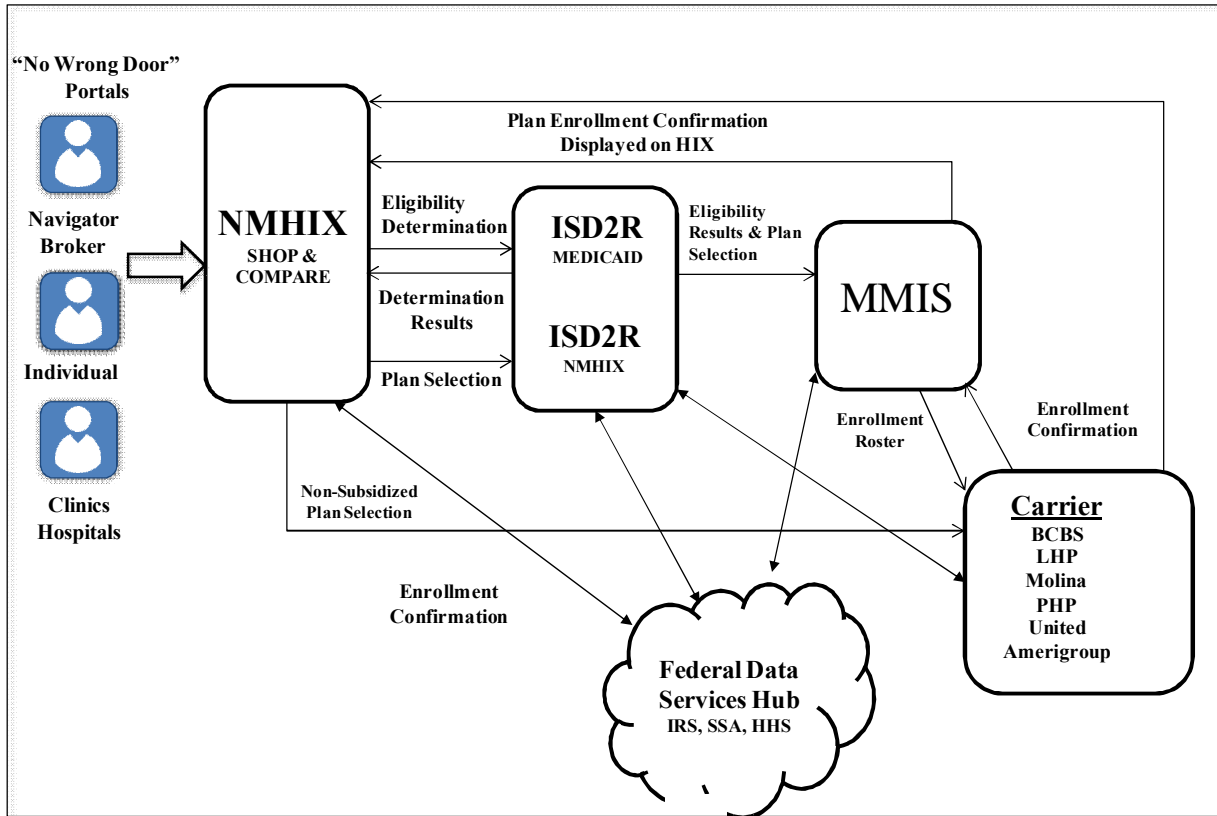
"No Wrong Door" Portals

Navigator Broker

Individual

Clinics Hospitals

NMHIX
SHOP & COMPARE

Plan Enrollment Confirmation Displayed on HIX

Eligibility Determination

Determination Results

Plan Selection

ISD2R
MEDICAID

ISD2R
NMHIX

Eligibility Results & Plan Selection

MMIS

Enrollment Roster

Enrollment Confirmation

Non-Subsidized Plan Selection

Enrollment Confirmation

Carrier
BCBS
LHP
Molina
PHP
United
Amerigroup

Federal Data Services Hub
IRS, SSA, HHS